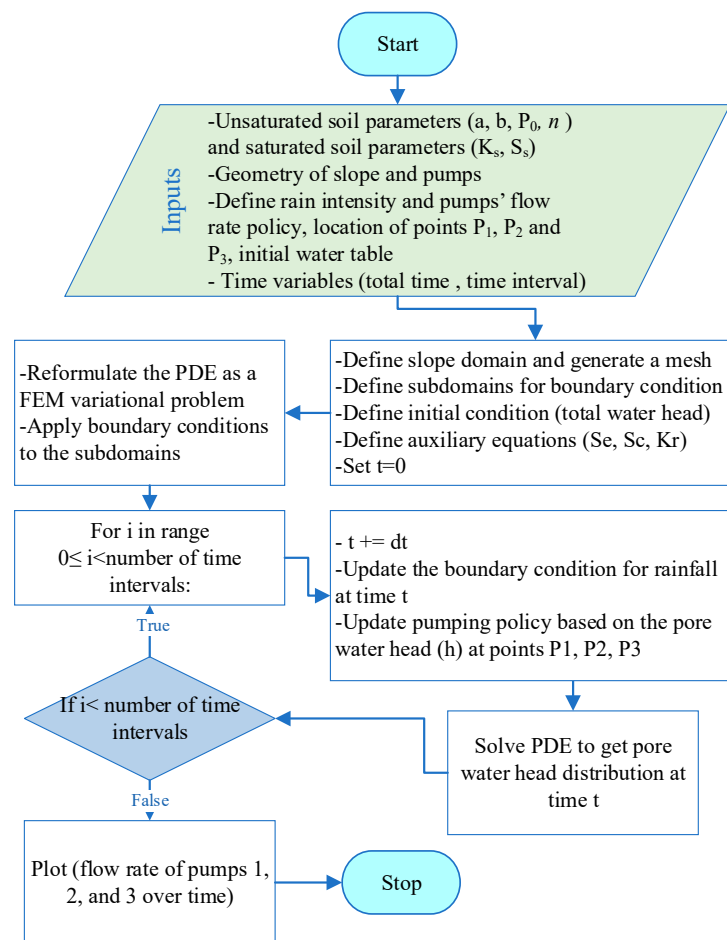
Start

Inputs

-Unsaturated soil parameters (a, b, $P_0$, $n$ ) and saturated soil parameters ($K_s$, $S_s$)
-Geometry of slope and pumps
-Define rain intensity and pumps' flow rate policy, location of points $P_1$, $P_2$ and $P_3$, initial water table
- Time variables (total time , time interval)

-Define slope domain and generate a mesh
-Define subdomains for boundary condition
-Define initial condition (total water head)
-Define auxiliary equations (Se, Sc, Kr)
-Set t=0

-Reformulate the PDE as a FEM variational problem
-Apply boundary conditions to the subdomains

For i in range 0≤ i<number of time intervals:

- t += dt
-Update the boundary condition for rainfall at time t
-Update pumping policy based on the pore water head (h) at points P1, P2, P3

True

If i< number of time intervals

Solve PDE to get pore water head distribution at time t

False

Plot (flow rate of pumps 1, 2, and 3 over time)

Stop